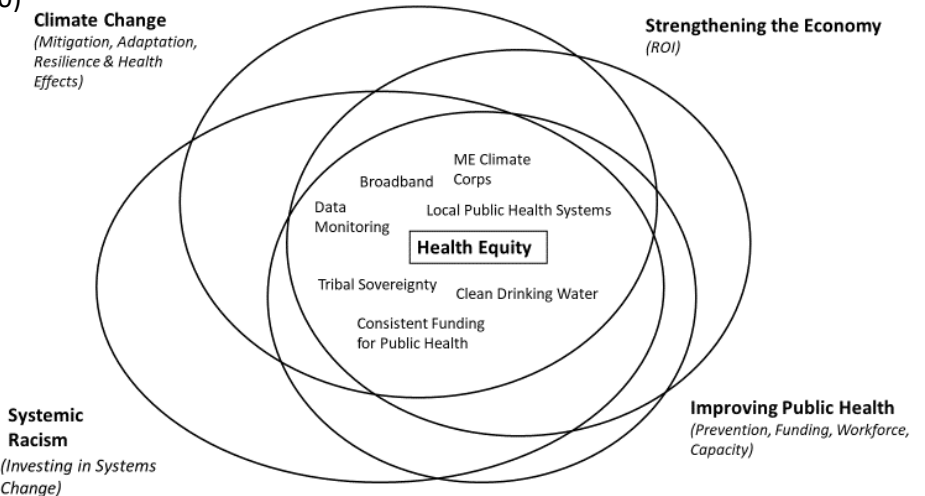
Climate Change
(Mitigation, Adaptation, Resilience & Health Effects)

Strengthening the Economy
(ROI)

ME Climate Corps

Broadband

Data Monitoring

Local Public Health Systems

Health Equity

Tribal Sovereignty

Clean Drinking Water

Consistent Funding for Public Health

Systemic Racism
(Investing in Systems Change)

Improving Public Health
(Prevention, Funding, Workforce, Capacity)